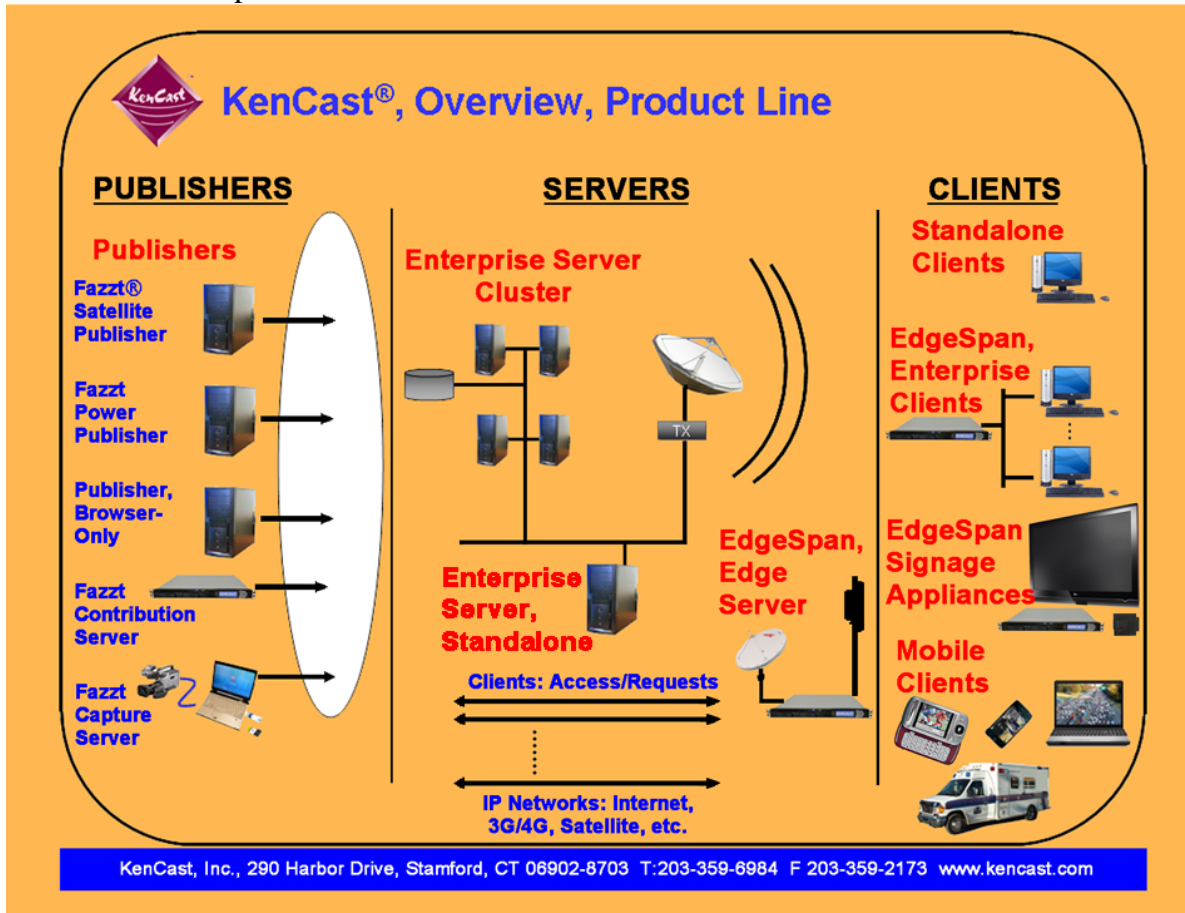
KenCast

KenCast®, Overview, Product Line

PUBLISHERS

Publishers

Fazzt® Satellite Publisher

Fazzt Power Publisher

Publisher, Browser-Only

Fazzt Contribution Server

Fazzt Capture Server

SERVERS

Enterprise Server Cluster

TX

Enterprise Server, Standalone

EdgeSpan, Edge Server

Clients: Access/Requests

IP Networks: Internet, 3G/4G, Satellite, etc.

CLIENTS

Standalone Clients

EdgeSpan, Enterprise Clients

EdgeSpan Signage Appliances

Mobile Clients

KenCast, Inc., 290 Harbor Drive, Stamford, CT 06902-8703 T:203-359-6984 F 203-359-2173 www.kencast.com